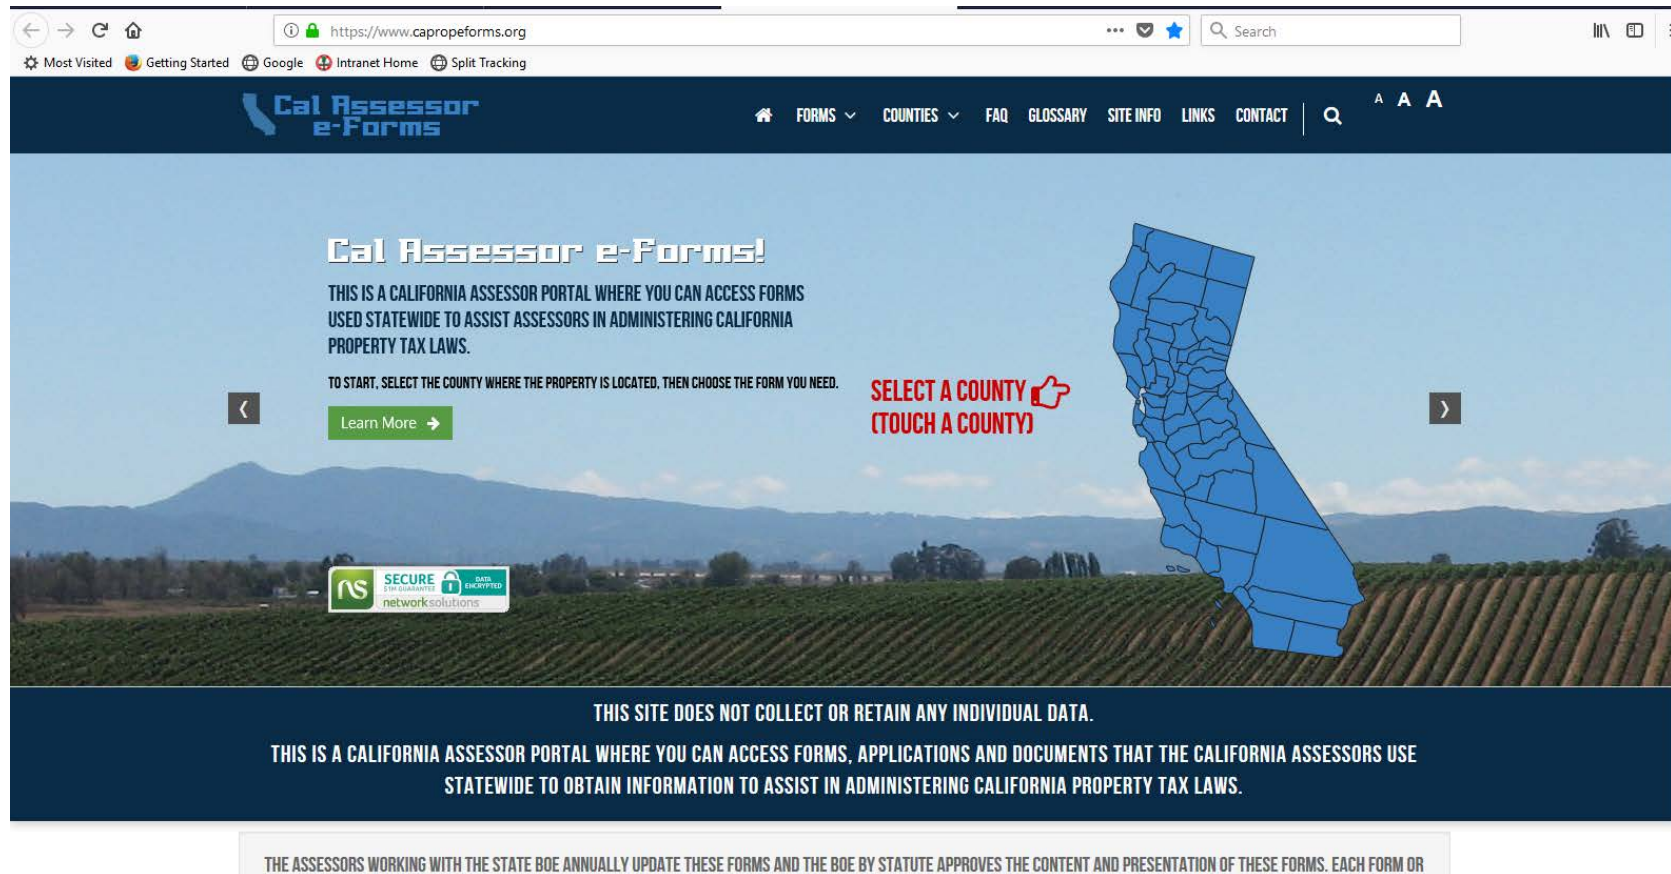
https://www.capropeforms.org

Search

Most Visited Getting Started Google Intranet Home Split Tracking

Cal Assessor e-Forms

FORMS COUNTIES FAQ GLOSSARY SITE INFO LINKS CONTACT

A A A

Cal Assessor e-Forms!

THIS IS A CALIFORNIA ASSESSOR PORTAL WHERE YOU CAN ACCESS FORMS USED STATEWIDE TO ASSIST ASSESSORS IN ADMINISTERING CALIFORNIA PROPERTY TAX LAWS.

TO START, SELECT THE COUNTY WHERE THE PROPERTY IS LOCATED, THEN CHOOSE THE FORM YOU NEED.

Learn More

SELECT A COUNTY
(TOUCH A COUNTY)

SECURE DATA ENCRYPTED networksolutions

THIS SITE DOES NOT COLLECT OR RETAIN ANY INDIVIDUAL DATA.

THIS IS A CALIFORNIA ASSESSOR PORTAL WHERE YOU CAN ACCESS FORMS, APPLICATIONS AND DOCUMENTS THAT THE CALIFORNIA ASSESSORS USE STATEWIDE TO OBTAIN INFORMATION TO ASSIST IN ADMINISTERING CALIFORNIA PROPERTY TAX LAWS.

THE ASSESSORS WORKING WITH THE STATE BOE ANNUALLY UPDATE THESE FORMS AND THE BOE BY STATUTE APPROVES THE CONTENT AND PRESENTATION OF THESE FORMS. EACH FORM OR